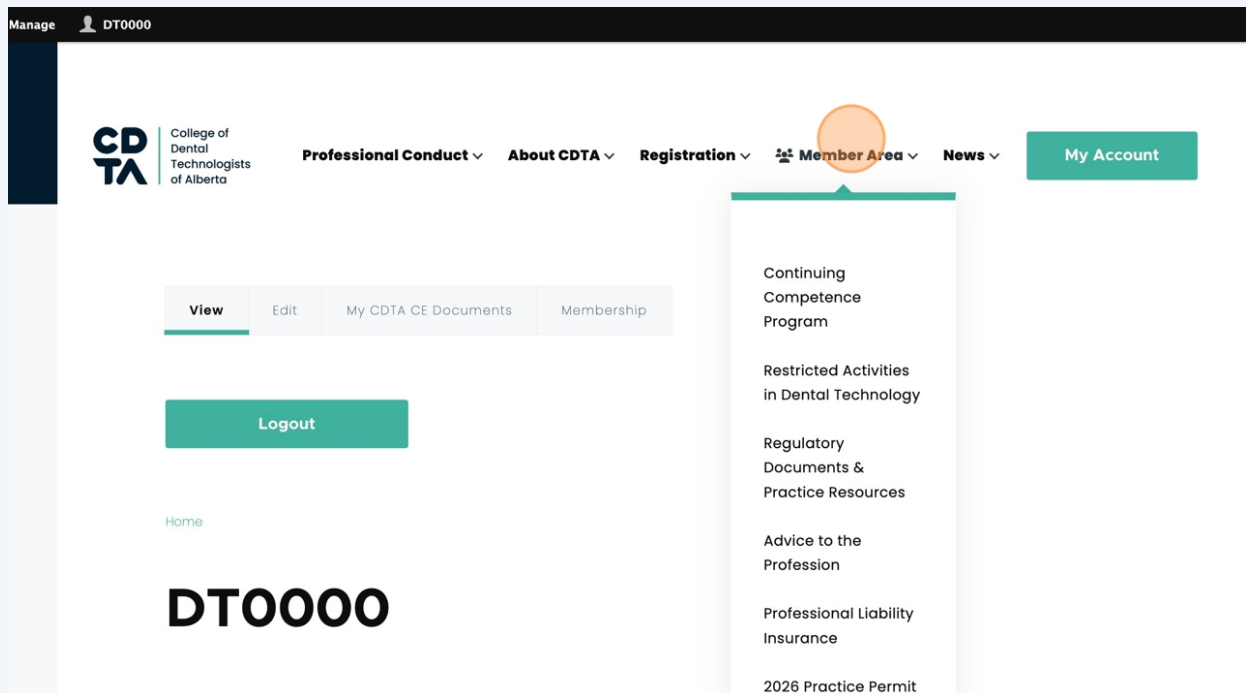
Manage DT0000

CD TA College of Dental Technologists of Alberta

Professional Conduct About CDTA Registration Member Area News My Account

View Edit My CDTA CE Documents Membership

Logout

Home

DT0000

Continuing Competence Program

Restricted Activities in Dental Technology

Regulatory Documents & Practice Resources

Advice to the Profession

Professional Liability Insurance

2026 Practice Permit